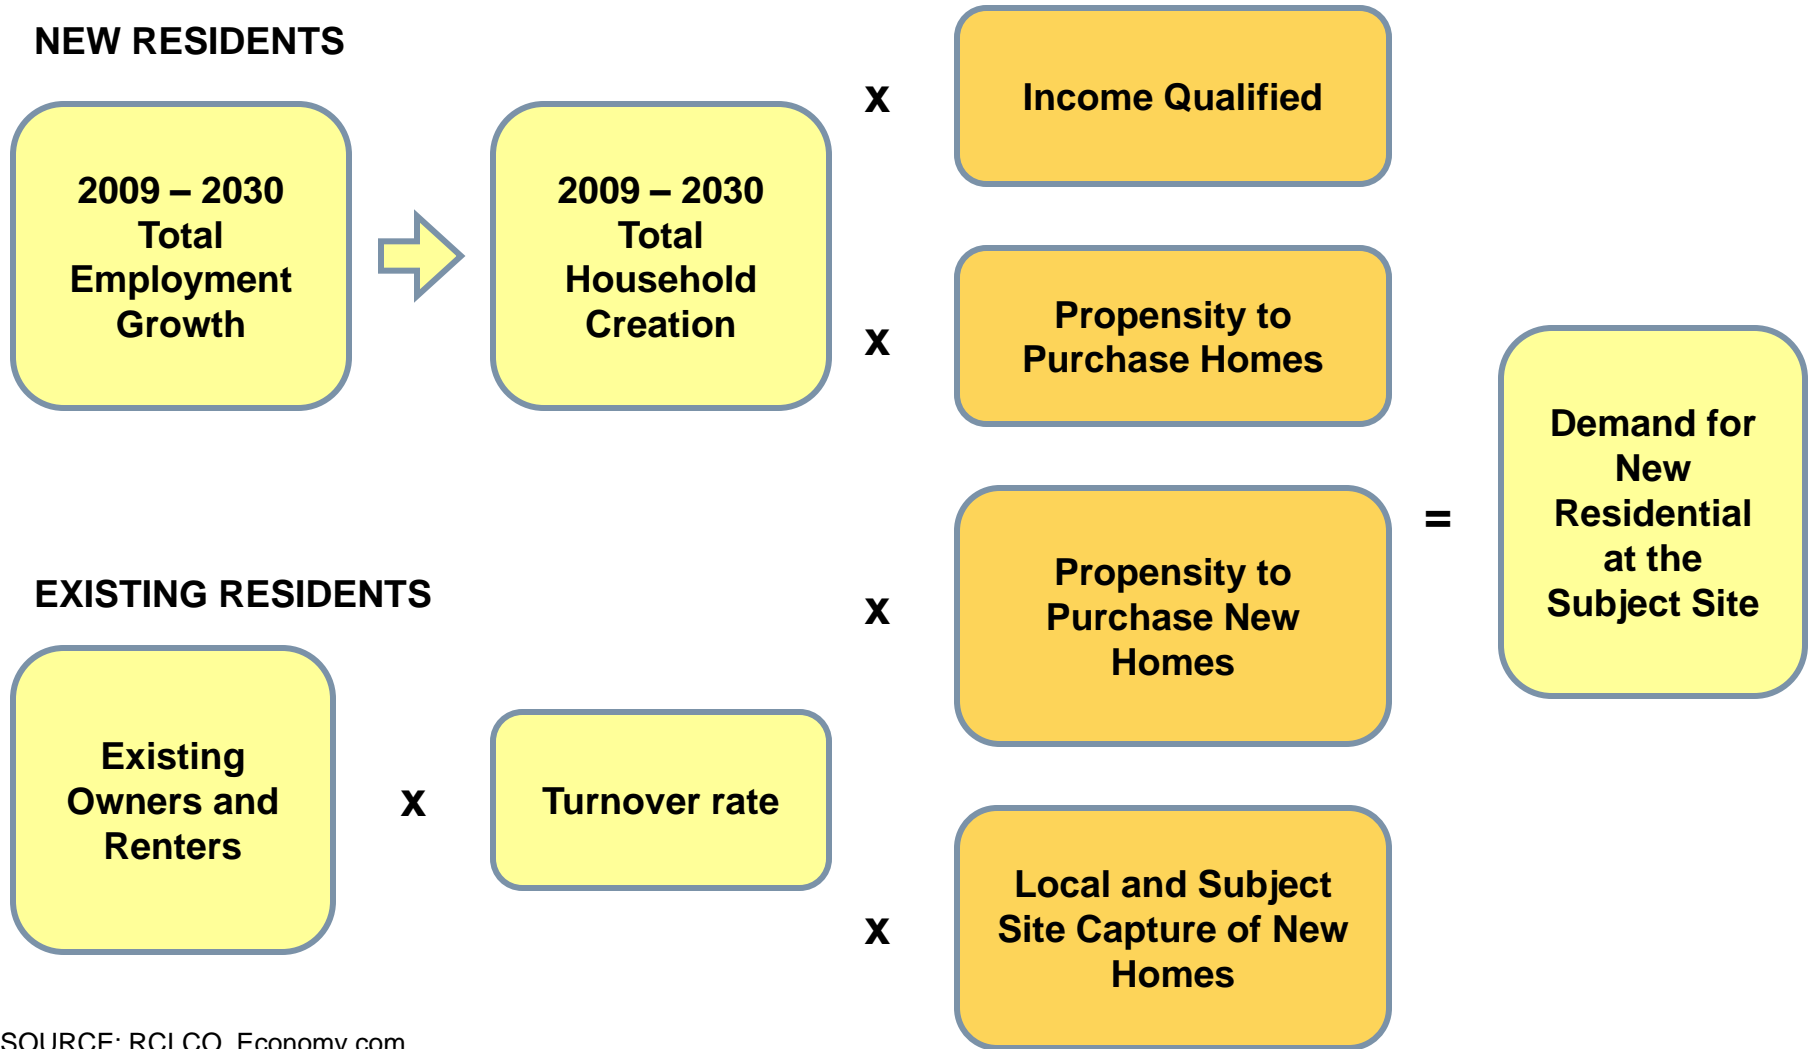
NEW RESIDENTS

2009 – 2030 Total Employment Growth

2009 – 2030 Total Household Creation

x

Income Qualified

x

Propensity to Purchase Homes

EXISTING RESIDENTS

Existing Owners and Renters

x

Turnover rate

x

Propensity to Purchase New Homes

=

Demand for New Residential at the Subject Site

x

Local and Subject Site Capture of New Homes

SOURCE: RCLCO, Economy.com